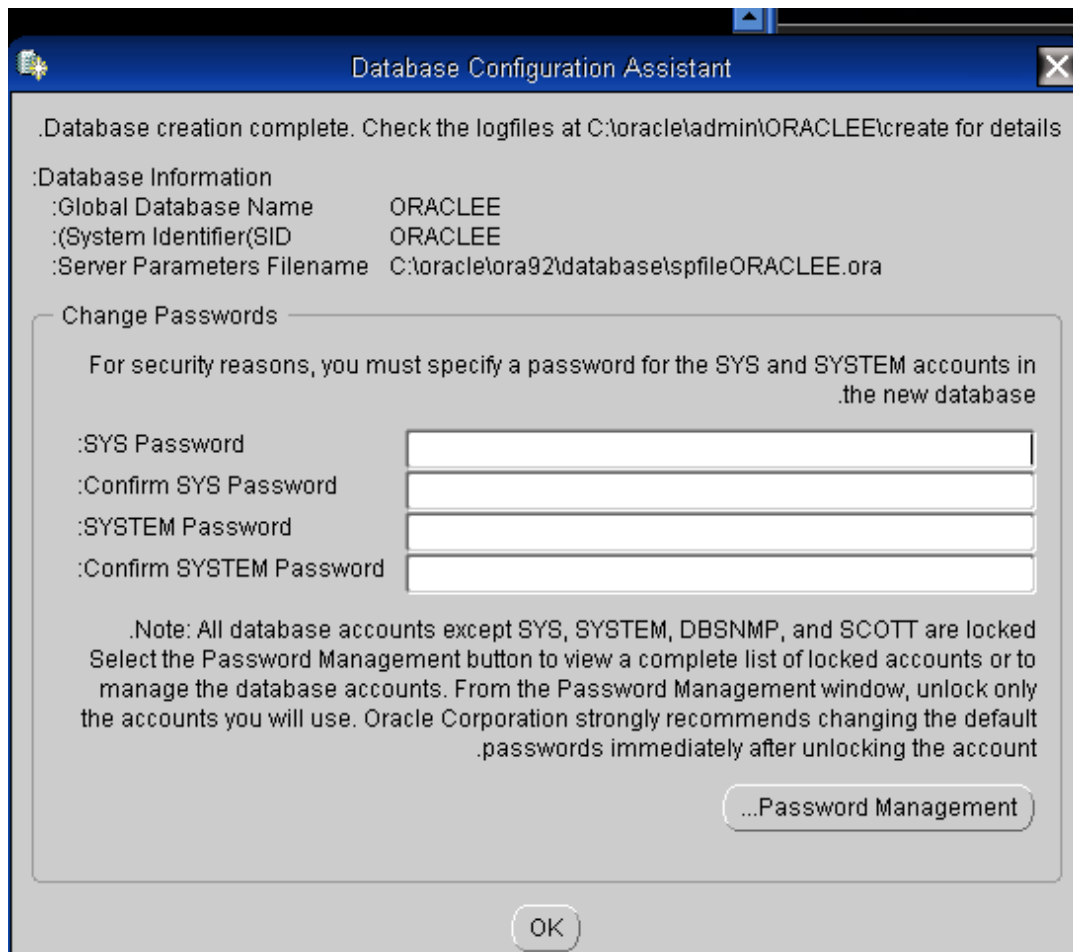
Database Configuration Assistant

.Database creation complete. Check the logfiles at C:\oracle\admin\ORACLEE\create for details

:Database Information
:Global Database Name ORACLEE
:(System Identifier(SID ORACLEE
:Server Parameters Filename C:\oracle\ora92\database\spfileORACLEE.ora

Change Passwords

For security reasons, you must specify a password for the SYS and SYSTEM accounts in .the new database

:SYS Password
:Confirm SYS Password
:SYSTEM Password
:Confirm SYSTEM Password

.Note: All database accounts except SYS, SYSTEM, DBSNMP, and SCOTT are locked Select the Password Management button to view a complete list of locked accounts or to manage the database accounts. From the Password Management window, unlock only the accounts you will use. Oracle Corporation strongly recommends changing the default .passwords immediately after unlocking the account

...Password Management

OK